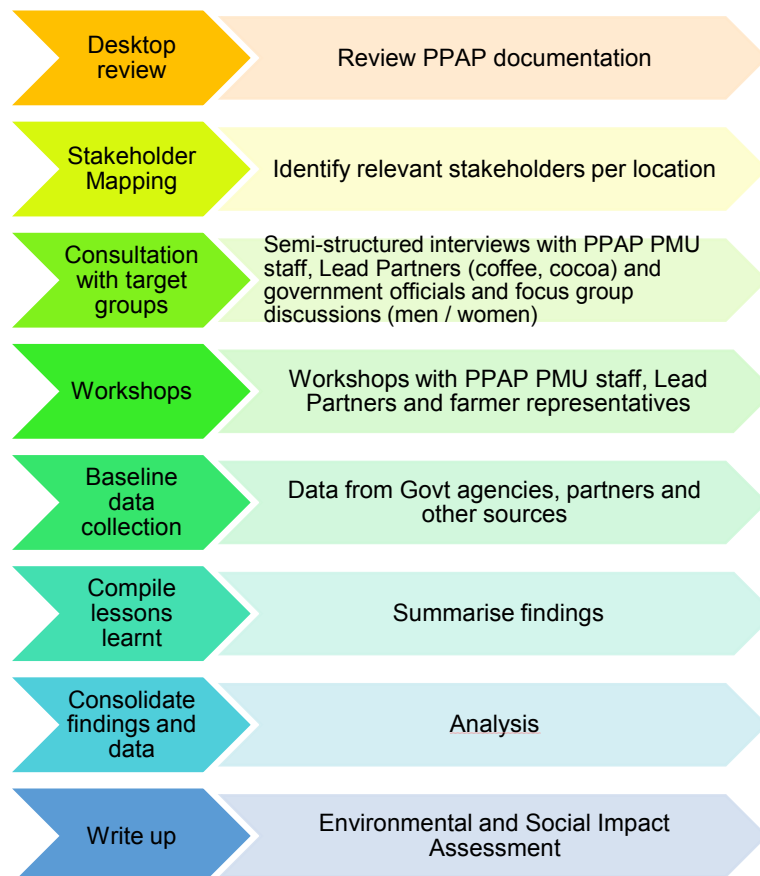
Desktop review

Review PPAP documentation

Stakeholder Mapping

Identify relevant stakeholders per location

Consultation with target groups

Semi-structured interviews with PPAP PMU staff, Lead Partners (coffee, cocoa) and government officials and focus group discussions (men / women)

Workshops

Workshops with PPAP PMU staff, Lead Partners and farmer representatives

Baseline data collection

Data from Govt agencies, partners and other sources

Compile lessons learnt

Summarise findings

Consolidate findings and data

Analysis

Write up

Environmental and Social Impact Assessment